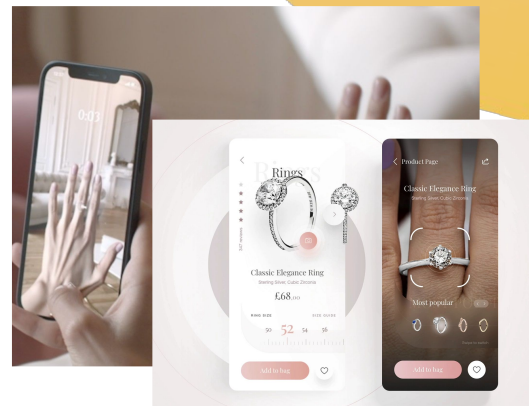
0:03

Rings

Classic Elegance Ring

Sterling Silver, Cubic Zirconia

£68.00

RING SIZE

SIZE GUIDE

50 52 54 56

Add to bag

Product Page

Classic Elegance Ring

Sterling Silver, Cubic Zirconia

Most popular

Add to bag